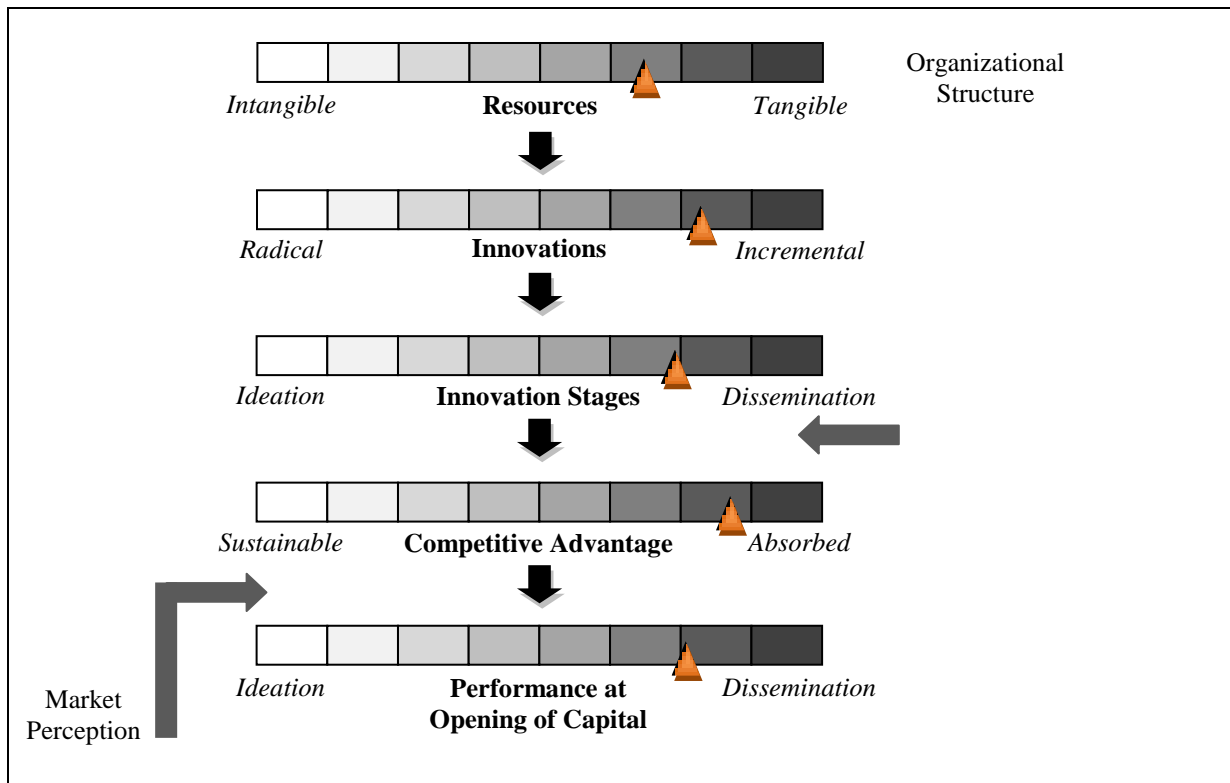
Organizational Structure

*Intangible* **Resources** *Tangible*

*Radical* **Innovations** *Incremental*

*Ideation* **Innovation Stages** *Dissemination*

*Sustainable* **Competitive Advantage** *Absorbed*

*Ideation* **Performance at Opening of Capital** *Dissemination*

Market Perception